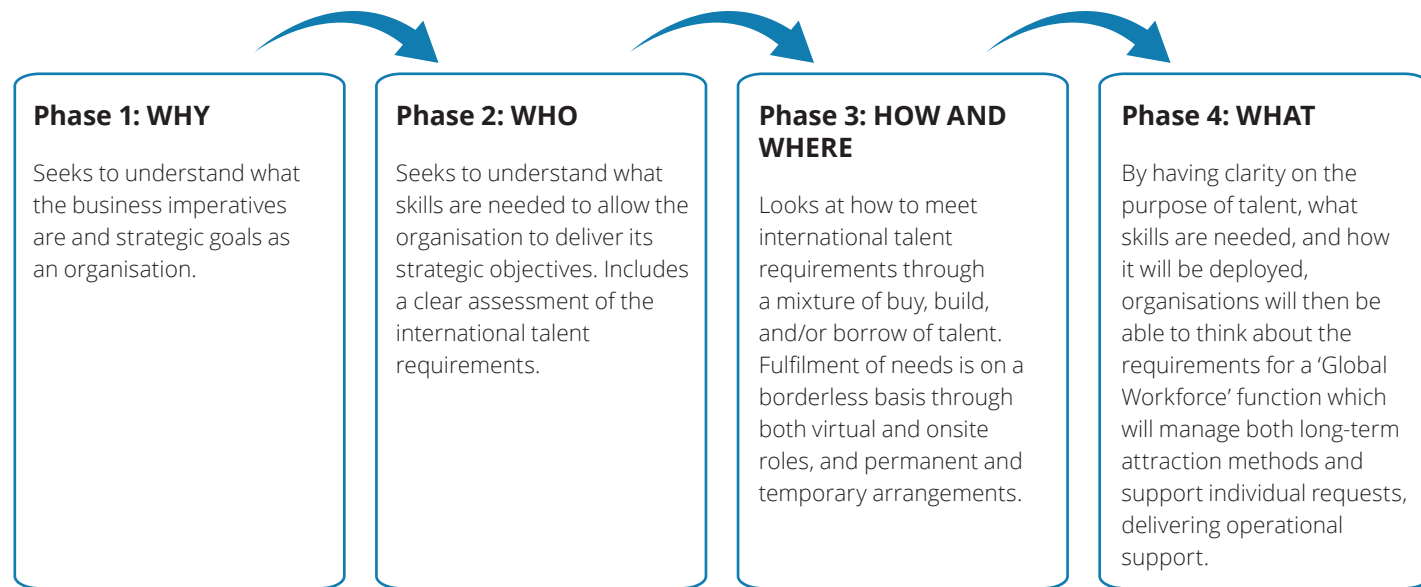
Phase 1: WHY

Seeks to understand what the business imperatives are and strategic goals as an organisation.

Phase 2: WHO

Seeks to understand what skills are needed to allow the organisation to deliver its strategic objectives. Includes a clear assessment of the international talent requirements.

Phase 3: HOW AND WHERE

Looks at how to meet international talent requirements through a mixture of buy, build, and/or borrow of talent. Fulfilment of needs is on a borderless basis through both virtual and onsite roles, and permanent and temporary arrangements.

Phase 4: WHAT

By having clarity on the purpose of talent, what skills are needed, and how it will be deployed, organisations will then be able to think about the requirements for a 'Global Workforce' function which will manage both long-term attraction methods and support individual requests, delivering operational support.